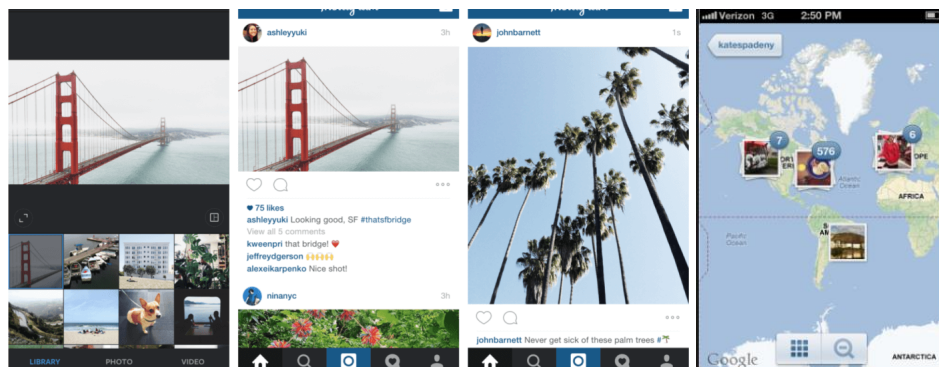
LIBRARY PHOTO VIDEO

ashleyyuki 3h

75 likes
ashleyyuki Looking good, SF #thatsfbridge
View all 5 comments
kweenpri that bridge! ❤
jeffreydgerson 🙌🙌🙌
alexeikarpenko Nice shot!

ninanyc 3h

johnbarnett 1s

johnbarnett Never get sick of these palm trees #🌴

Verizon 3G 2:50 PM
katespadeny
7
576
6
Atlantic Ocean
AFRICA
EUROPE
Google
ANTARCTICA